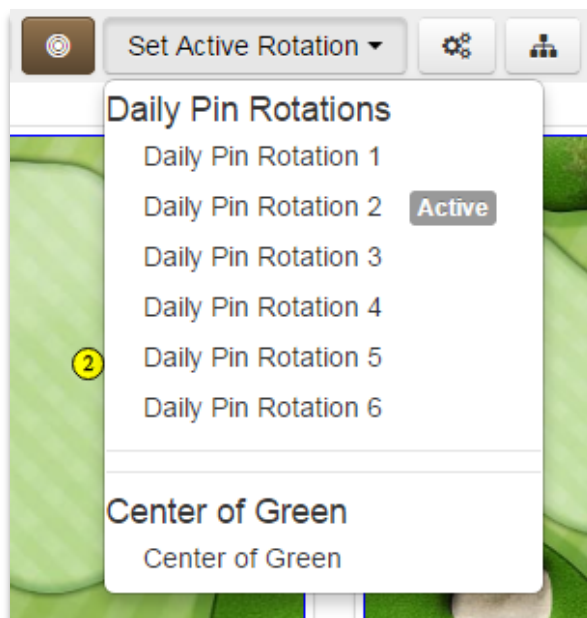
Set Active Rotation

Daily Pin Rotations
Daily Pin Rotation 1
Daily Pin Rotation 2 Active
Daily Pin Rotation 3
Daily Pin Rotation 4
Daily Pin Rotation 5
Daily Pin Rotation 6

Center of Green
Center of Green

2